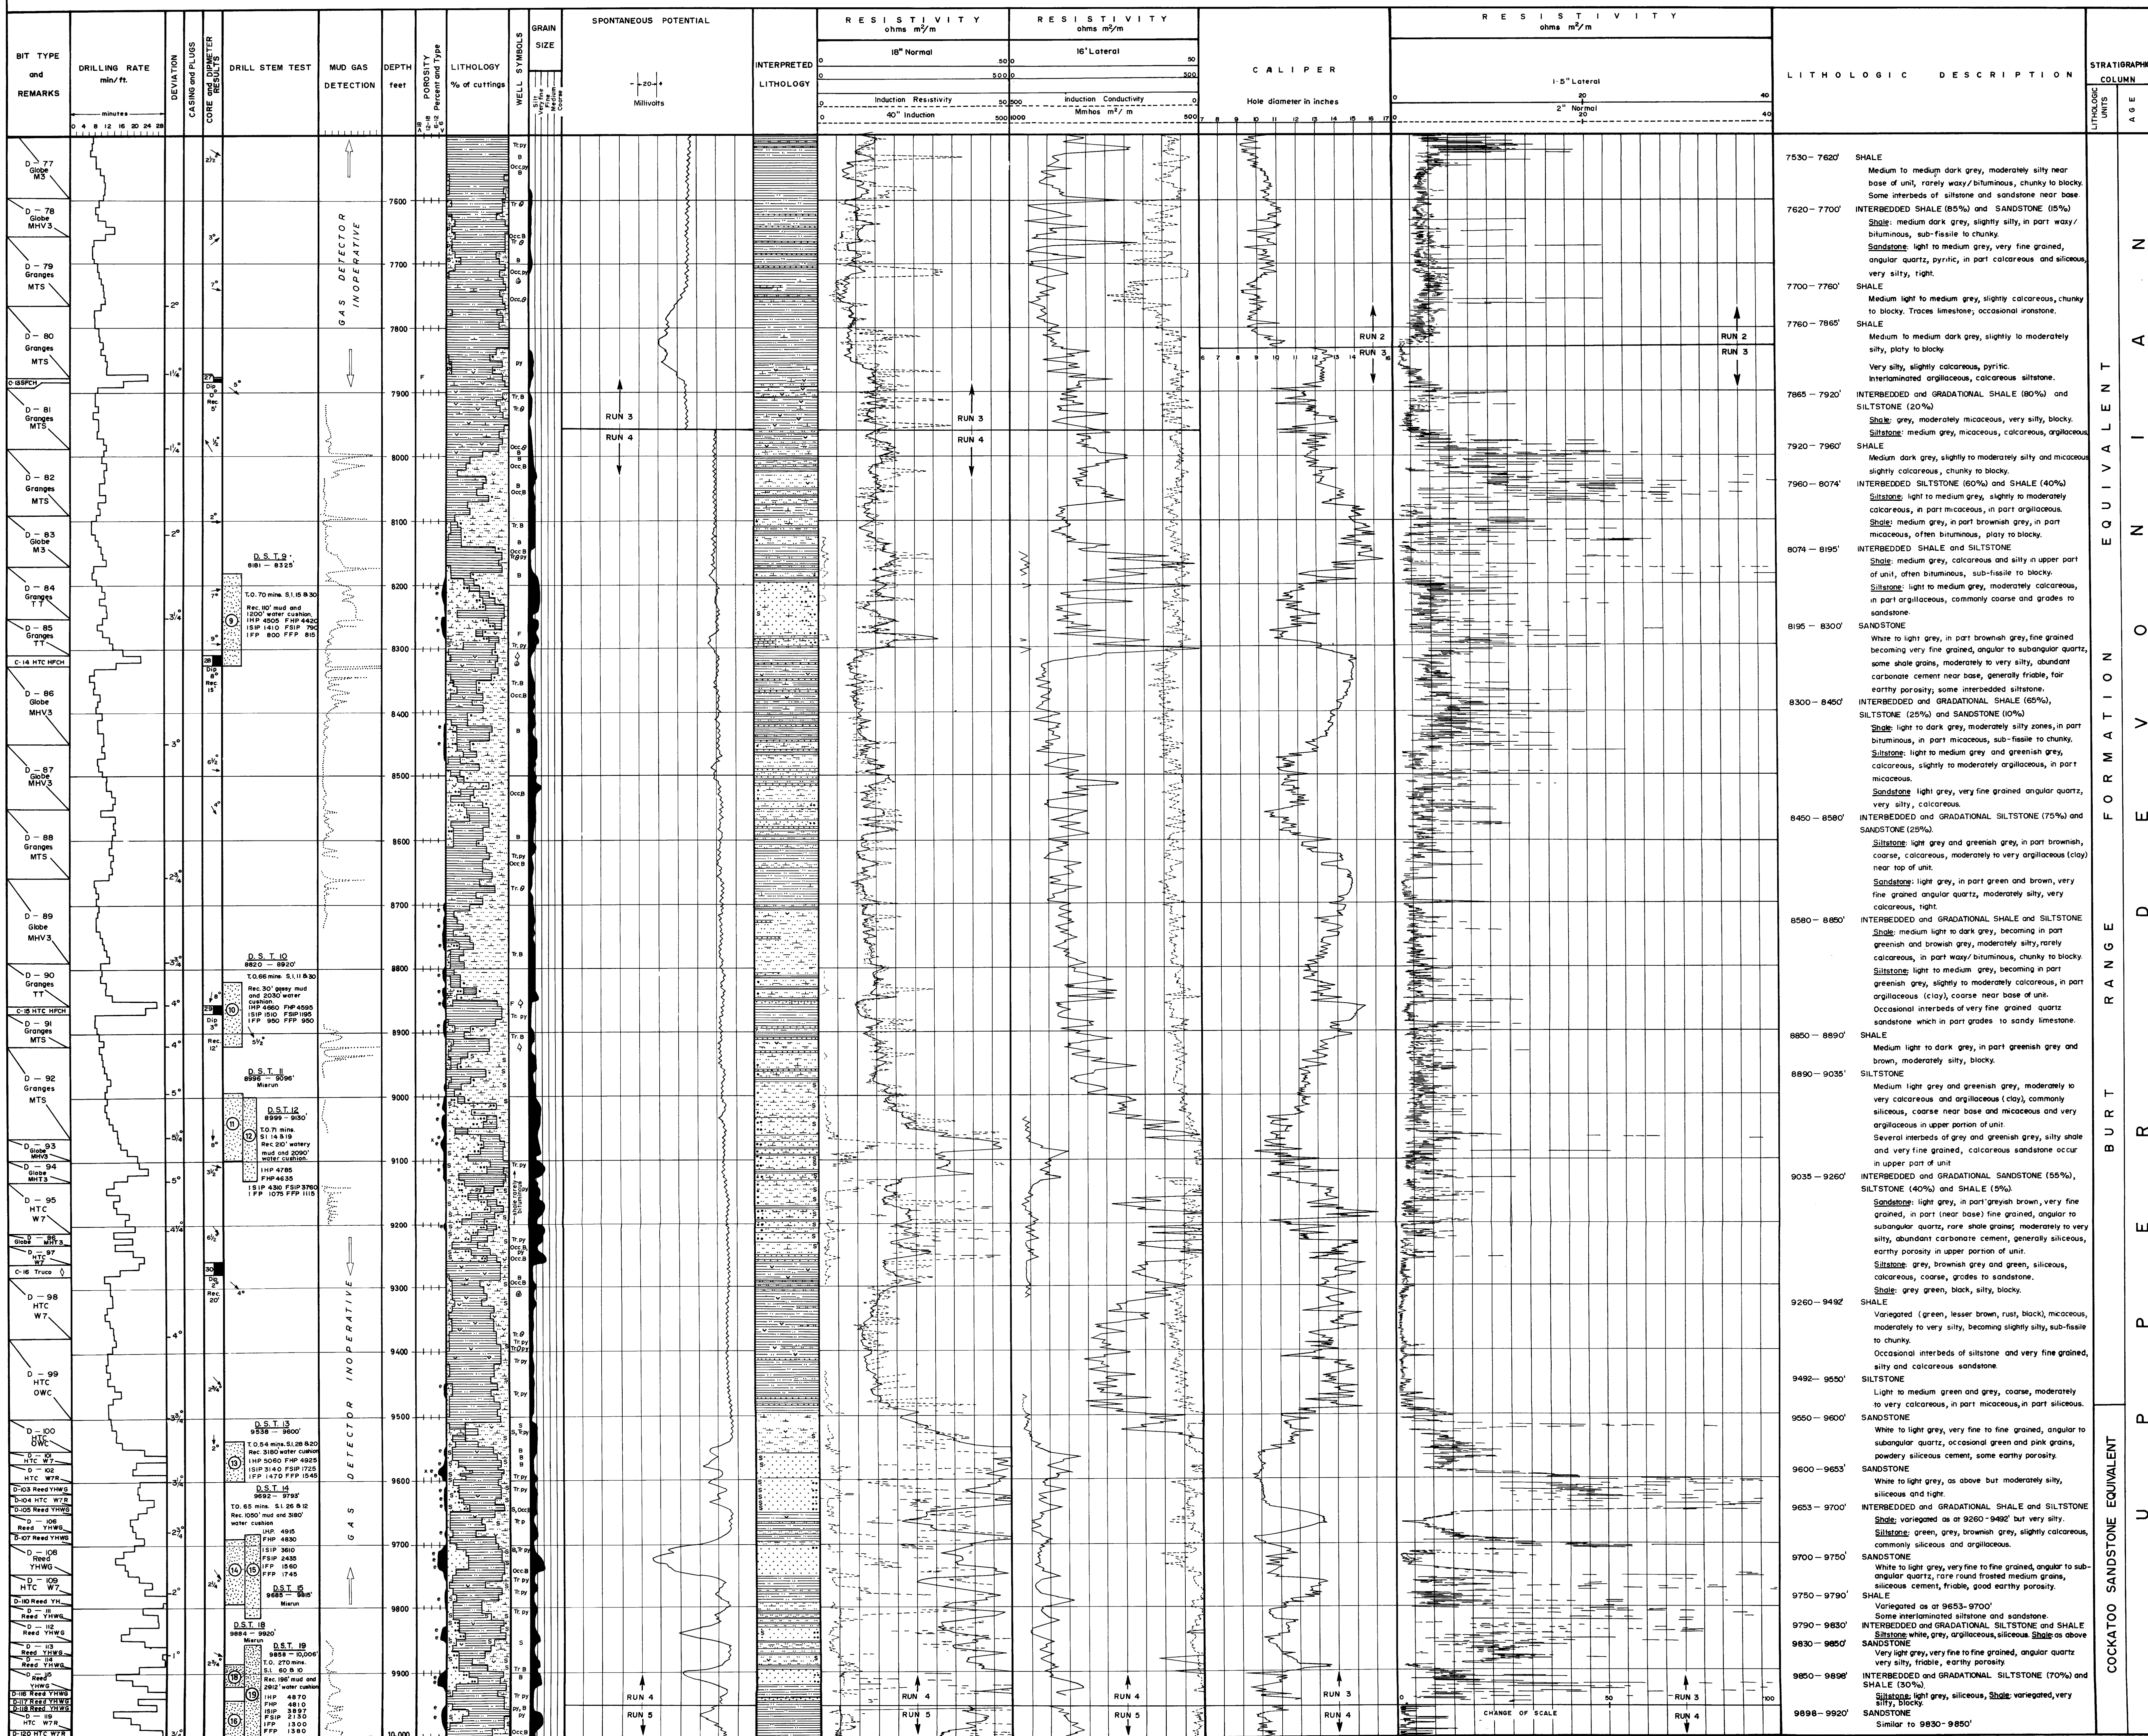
| BIT TYPE and REMARKS | DRILLING RATE min/ft. | DEVIATION | CASING and PLUGS | CORE and DIPMETER RESULTS | DRILL STEM TEST | MUD GAS DETECTION | DEPTH feet | POROSITY Percent and Type | LITHOLOGY % of cuttings | WELL SYMBOLS | GRAIN SIZE | SPONTANEOUS POTENTIAL | INTERPRETED LITHOLOGY | RESISTIVITY ohms m²/m | RESISTIVITY ohms m²/m | CALIPER | RESISTIVITY ohms m²/m | LITHOLOGIC DESCRIPTION | STRATIGRAPHIC COLUMN |
|---|---|---|---|---|---|---|---|---|---|---|---|---|---|---|---|---|---|---|---|

minutes 0 4 8 12 16 20 24 28

Silt Very fine Fine Medium Coarse

- 20 + Millivolts

18" Normal 0 50 0 500
Induction Resistivity 0 50
40" Induction 0 500

16' Lateral 0 50 0 500
Induction Conductivity 500 0
Mmhos m²/m 1000 500

Hole diameter in inches 7 8 9 10 11 12 13 14 15 16 17

1·5" Lateral 0 20 40
2" Normal 0 20 40

LITHOLOGIC UNITS AGE

D-77 Globe M3
D-78 Globe MHV3
D-79 Granges MTS
D-80 Granges MTS
C-13 SFCH
D-81 Granges MTS
D-82 Granges MTS
D-83 Globe M3
D-84 Granges TT
D-85 Granges TT
C-14 HTC HFCH
D-86 Globe MHV3
D-87 Globe MHV3
D-88 Granges MTS
D-89 Globe MHV3
D-90 Granges TT
C-15 HTC HFCH
D-91 Granges MTS
D-92 Granges MTS
D-93 Globe MHV3
D-94 Globe MHT3
D-95 HTC W7
D-96 Globe MHT3
D-97 HTC W7
C-16 Truco
D-98 HTC W7
D-99 HTC OWC
D-100 HTC OWC
D-101 HTC W7
D-102 HTC W7R
D-103 Reed YHWG
D-104 HTC W7R
D-105 Reed YHWG
D-106 Reed YHWG
D-107 Reed YHWG
D-108 Reed YHWG
D-109 HTC W7
D-110 Reed YH
D-111 Reed YHWG
D-112 Reed YHWG
D-113 Reed YHWG
D-114 Reed YHWG
D-115 Reed YHWG
D-116 Reed YHWG
D-117 Reed YHWG
D-118 Reed YHWG
D-119 HTC W7R
D-120 HTC W7R

2° 1¼° 1¾° 2° 3¼° 3° 2¾° 3¾° 4° 4° 5° 5¼° 5° 4¼° 4° 3¾° 3¾° 2¾° 2° 1° 3½°

2½° 3° 2° 27 Dip 0° Rec 5' 5° 1½° 2° 7° 9° 28 Dip 8° Rec 15' 6½° 1½° 6° 29 Dip 3° Rec 12' 5½° 8° 3½° 6½° 30 Dip 2° Rec 20' 4° 2° 2¼° 2¾°

D.S.T. 9 8181 - 8325'
T.O. 70 mins. S.I. 115 8 30
Rec. 110' mud and 1200' water cushion.
IHP 4505 FHP 4420
ISIP 1410 FSIP 790
IFP 800 FFP 815

D.S.T. 10 8820 - 8920'
T.O. 66 mins. S.I. 118 30
Rec. 30' gassy mud and 2030' water cushion.
IHP 4660 FHP 4595
ISIP 1510 FSIP 1195
IFP 950 FFP 950

D.S.T. 11 8996 - 9096' Misrun

D.S.T. 12 8999 - 9130'
T.O. 71 mins. S.I. 14 8 19
Rec 20' watery mud and 2090' water cushion.
IHP 4785 FHP 4635
ISIP 4310 FSIP 3760
IFP 1075 FFP 1115

D.S.T. 13 9538 - 9600'
T.O. 54 mins. S.I. 28 8 20
Rec. 3180 water cushion
IHP 5060 FHP 4925
ISIP 3140 FSIP 1725
IFP 1470 FFP 1545

D.S.T. 14 9692 - 9793'
T.O. 65 mins. S.I. 26 8 12
Rec. 1050' mud and 3180' water cushion
IHP 4915 FHP 4830
ISIP 3610 FSIP 2435
IFP 1560 FFP 1745

D.S.T. 15 9685 - 9816' Misrun

D.S.T. 18 9884 - 9920' Misrun

D.S.T. 19 9858 - 10,006'
T.O. 270 mins. S.I. 60 8 10
Rec. 198' mud and 2912' water cushion
IHP 4870 FHP 4810
ISIP 3897 FSIP 2130
IFP 1300 FFP 1380

GAS DETECTOR INOPERATIVE

GAS DETECTOR INOPERATIVE

7600 7700 7800 7900 8000 8100 8200 8300 8400 8500 8600 8700 8800 8900 9000 9100 9200 9300 9400 9500 9600 9700 9800 9900 10,000

Tr.py B Occ.py B Tr.B Occ.B Tr B Occ.py B Tr.B Occ.B B Occ.B B Tr.B Occ.B Tr.py B F Tr.py Tr.B Occ.B B Occ.B B Tr.py Occ.B Tr. Tr.B F Tr.py Tr.B S Tr.py Tr.py Occ.B py Occ.B Tr.py Tr.py Tr.py S S,Bpy B B Tr.py S,Occ Tr.p Tr.py Occ.B Tr.py Tr.py S Tr.B B Tr.py Occ.B

RUN 3 RUN 4 RUN 4 RUN 5
RUN 3 RUN 4 RUN 4 RUN 5
RUN 4 RUN 5
RUN 2 RUN 3 RUN 3 RUN 4
RUN 2 RUN 3 RUN 3 RUN 4
CHANGE OF SCALE 0 50 100

7530 - 7620' SHALE
Medium to medium dark grey, moderately silty near base of unit, rarely waxy/bituminous, chunky to blocky. Some interbeds of siltstone and sandstone near base.
7620 - 7700' INTERBEDDED SHALE (85%) and SANDSTONE (15%)
Shale: medium dark grey, slightly silty, in part waxy/bituminous, sub-fissile to chunky.
Sandstone: light to medium grey, very fine grained, angular quartz, pyritic, in part calcareous and siliceous, very silty, tight.
7700 - 7760' SHALE
Medium light to medium grey, slightly calcareous, chunky to blocky. Traces limestone; occasional ironstone.
7760 - 7865' SHALE
Medium to medium dark grey, slightly to moderately silty, platy to blocky.
Very silty, slightly calcareous, pyritic.
Interlaminated argillaceous, calcareous siltstone.
7865 - 7920' INTERBEDDED and GRADATIONAL SHALE (80%) and SILTSTONE (20%)
Shale: grey, moderately micaceous, very silty, blocky.
Siltstone: medium grey, micaceous, calcareous, argillaceous.
7920 - 7960' SHALE
Medium dark grey, slightly to moderately silty and micaceous slightly calcareous, chunky to blocky.
7960 - 8074' INTERBEDDED SILTSTONE (60%) and SHALE (40%)
Siltstone: light to medium grey, slightly to moderately calcareous, in part micaceous, in part argillaceous.
Shale: medium grey, in part brownish grey, in part micaceous, often bituminous, platy to blocky.
8074 - 8195' INTERBEDDED SHALE and SILTSTONE
Shale: medium grey, calcareous and silty in upper part of unit, often bituminous, sub-fissile to blocky.
Siltstone: light to medium grey, moderately calcareous, in part argillaceous, commonly coarse and grades to sandstone.
8195 - 8300' SANDSTONE
White to light grey, in part brownish grey, fine grained becoming very fine grained, angular to subangular quartz, some shale grains, moderately to very silty, abundant carbonate cement near base, generally friable, fair earthy porosity; some interbedded siltstone.
8300 - 8450' INTERBEDDED and GRADATIONAL SHALE (65%), SILTSTONE (25%) and SANDSTONE (10%)
Shale: light to dark grey, moderately silty zones, in part bituminous, in part micaceous, sub-fissile to chunky.
Siltstone: light to medium grey and greenish grey, calcareous, slightly to moderately argillaceous, in part micaceous.
Sandstone light grey, very fine grained angular quartz, very silty, calcareous.
8450 - 8580' INTERBEDDED and GRADATIONAL SILTSTONE (75%) and SANDSTONE (25%).
Siltstone: light grey and greenish grey, in part brownish, coarse, calcareous, moderately to very argillaceous (clay) near top of unit.
Sandstone: light grey, in part green and brown, very fine grained angular quartz, moderately silty, very calcareous, tight.
8580 - 8850' INTERBEDDED and GRADATIONAL SHALE and SILTSTONE
Shale: medium light to dark grey, becoming in part greenish and browish grey, moderately silty, rarely calcareous, in part waxy/bituminous, chunky to blocky.
Siltstone: light to medium grey, becoming in part greenish grey, slightly to moderately calcareous, in part argillaceous (clay), coarse near base of unit.
Occasional interbeds of very fine grained quartz sandstone which in part grades to sandy limestone.
8850 - 8890' SHALE
Medium light to dark grey, in part greenish grey and brown, moderately silty, blocky.
8890 - 9035' SILTSTONE
Medium light grey and greenish grey, moderately to very calcareous and argillaceous (clay), commonly siliceous, coarse near base and micaceous and very argillaceous in upper portion of unit.
Several interbeds of grey and greenish grey, silty shale and very fine grained, calcareous sandstone occur in upper part of unit
9035 - 9260' INTERBEDDED and GRADATIONAL SANDSTONE (55%), SILTSTONE (40%) and SHALE (5%).
Sandstone: light grey, in part greyish brown, very fine grained, in part (near base) fine grained, angular to subangular quartz, rare shale grains; moderately to very silty, abundant carbonate cement, generally siliceous, earthy porosity in upper portion of unit.
Siltstone: grey, brownish grey and green, siliceous, calcareous, coarse, grades to sandstone.
Shale: grey green, black, silty, blocky.
9260 - 9492' SHALE
Variegated (green, lesser brown, rust, black), micaceous, moderately to very silty, becoming slightly silty, sub-fissile to chunky.
Occasional interbeds of siltstone and very fine grained, silty and calcareous sandstone.
9492 - 9550' SILTSTONE
Light to medium green and grey, coarse, moderately to very calcareous, in part micaceous, in part siliceous.
9550 - 9600' SANDSTONE
White to light grey, very fine to fine grained, angular to subangular quartz, occasional green and pink grains, powdery siliceous cement, some earthy porosity.
9600 - 9653' SANDSTONE
White to light grey, as above but moderately silty, siliceous and tight.
9653 - 9700' INTERBEDDED and GRADATIONAL SHALE and SILTSTONE
Shale: variegated as at 9260 - 9492' but very silty.
Siltstone: green, grey, brownish grey, slightly calcareous, commonly siliceous and argillaceous.
9700 - 9750' SANDSTONE
White to light grey, very fine to fine grained, angular to subangular quartz, rare round frosted medium grains, siliceous cement, friable, good earthy porosity.
9750 - 9790' SHALE
Variegated as at 9653 - 9700'
Some interlaminated siltstone and sandstone.
9790 - 9830' INTERBEDDED and GRADATIONAL SILTSTONE and SHALE
Siltstone white, grey, argillaceous, siliceous. Shale as above
9830 - 9850' SANDSTONE
Very light grey, very fine to fine grained, angular quartz very silty, friable, earthy porosity.
9850 - 9898' INTERBEDDED and GRADATIONAL SILTSTONE (70%) and SHALE (30%).
Siltstone: light grey, siliceous, Shale: variegated, very silty, blocky.
9898 - 9920' SANDSTONE
Similar to 9830 - 9850'

BURT RANGE FORMATION EQUIVALENT
COCKATOO SANDSTONE EQUIVALENT
UPPER DEVONIAN